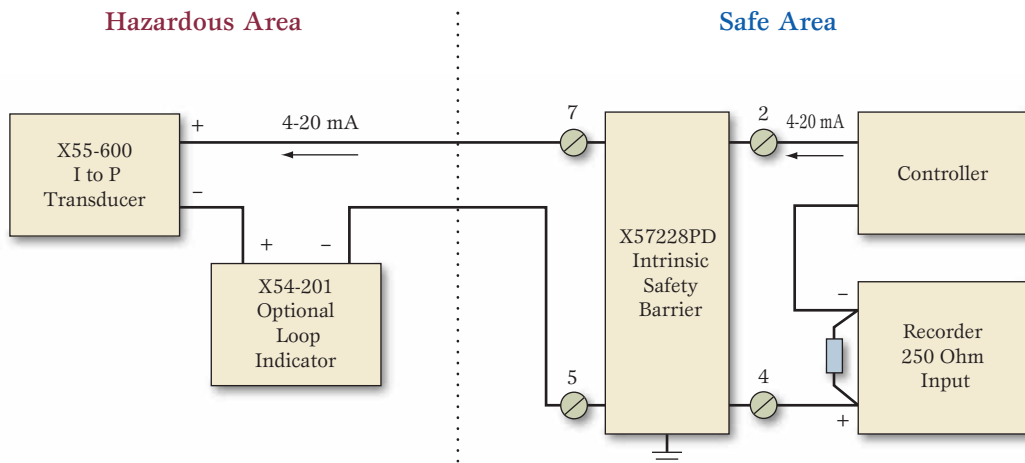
Hazardous Area

Safe Area

X55-600
I to P
Transducer

+

−

4-20 mA

+

−

X54-201
Optional
Loop
Indicator

7

5

X57228PD
Intrinsic
Safety
Barrier

2

4-20 mA

4

Controller

−

Recorder
250 Ohm
Input

+